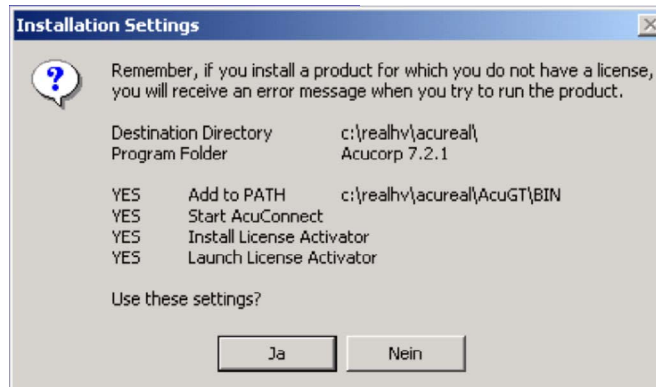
Installation Settings

Remember, if you install a product for which you do not have a license, you will receive an error message when you try to run the product.

Destination Directory c:\realhv\acureal\
Program Folder Acucorp 7.2.1

YES Add to PATH c:\realhv\acureal\AcuGT\BIN
YES Start AcuConnect
YES Install License Activator
YES Launch License Activator

Use these settings?

Ja Nein